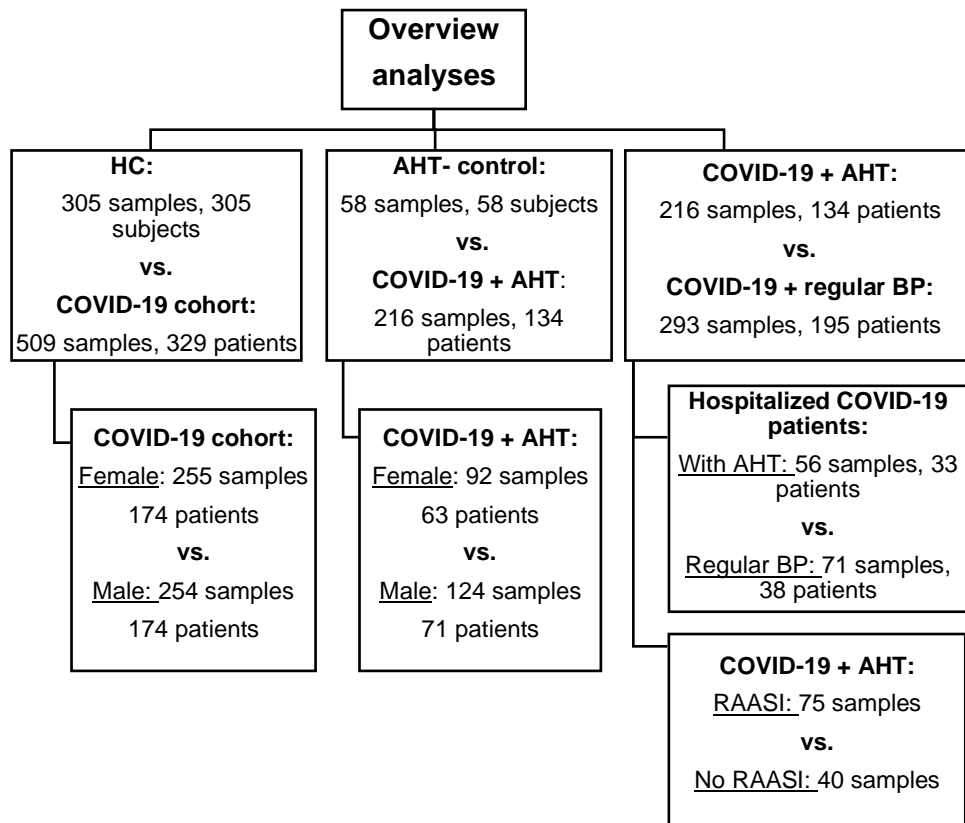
Overview analyses

HC:
305 samples, 305 subjects
vs.
COVID-19 cohort:
509 samples, 329 patients

AHT- control:
58 samples, 58 subjects
vs.
COVID-19 + AHT:
216 samples, 134 patients

COVID-19 + AHT:
216 samples, 134 patients
vs.
COVID-19 + regular BP:
293 samples, 195 patients

COVID-19 cohort:
Female: 255 samples
174 patients
vs.
Male: 254 samples
174 patients

COVID-19 + AHT:
Female: 92 samples
63 patients
vs.
Male: 124 samples
71 patients

Hospitalized COVID-19 patients:
With AHT: 56 samples, 33 patients
vs.
Regular BP: 71 samples, 38 patients

COVID-19 + AHT:
RAASI: 75 samples
vs.
No RAASI: 40 samples